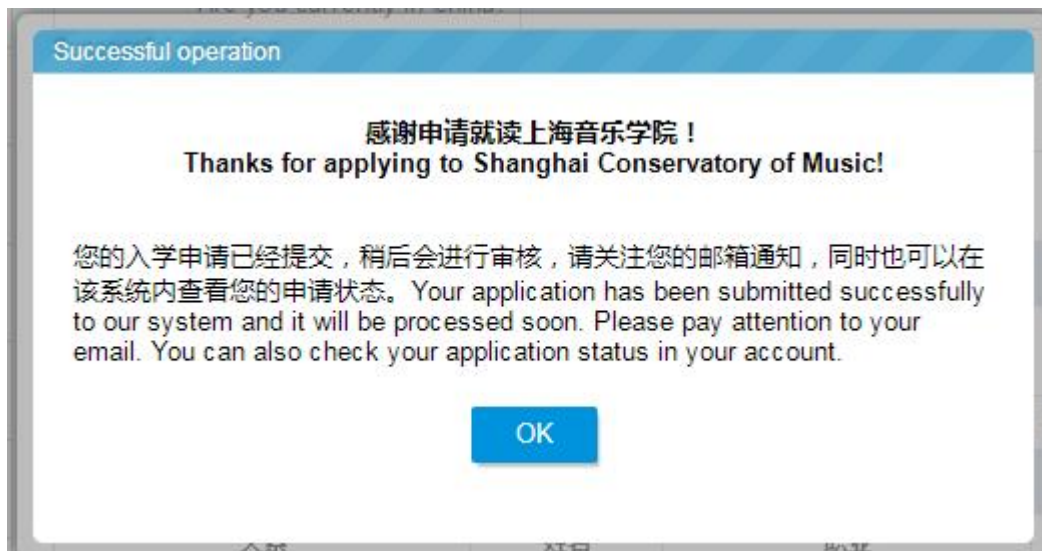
Successful operation

感谢申请就读上海音乐学院！
Thanks for applying to Shanghai Conservatory of Music!

您的入学申请已经提交，稍后会进行审核，请关注您的邮箱通知，同时也可以在该系统内查看您的申请状态。Your application has been submitted successfully to our system and it will be processed soon. Please pay attention to your email. You can also check your application status in your account.

OK